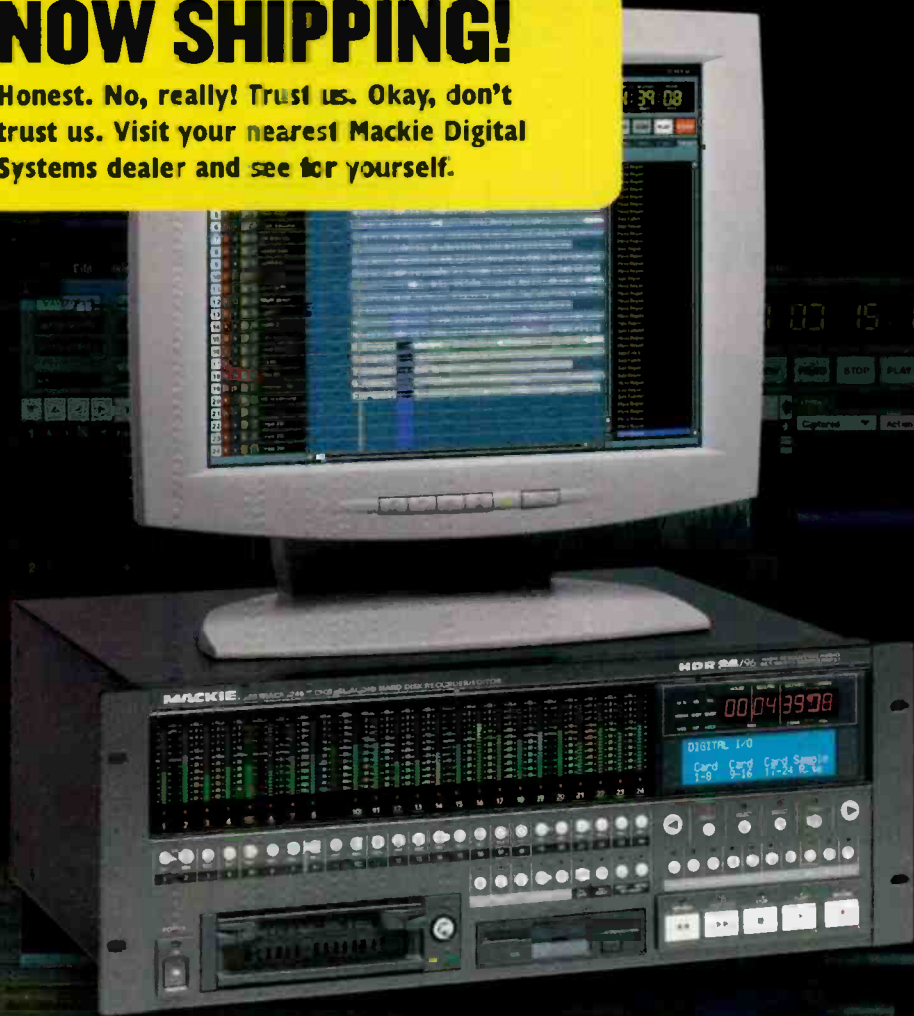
NOW SHIPPING!

Honest. No, really! Trust us. Okay, don't trust us. Visit your nearest Mackie Digital Systems dealer and see for yourself.

STOP PLAY

Captured Action

MACKIE.

HDR 24/96

00 04 39 08

DIGITAL I/O

Card 1-8 Card 9-16 Card 17-24

1 2 3 4 5 6 7 8 9 10 11 12 13 14 15 16 17 18 19 20 21 22 23 24